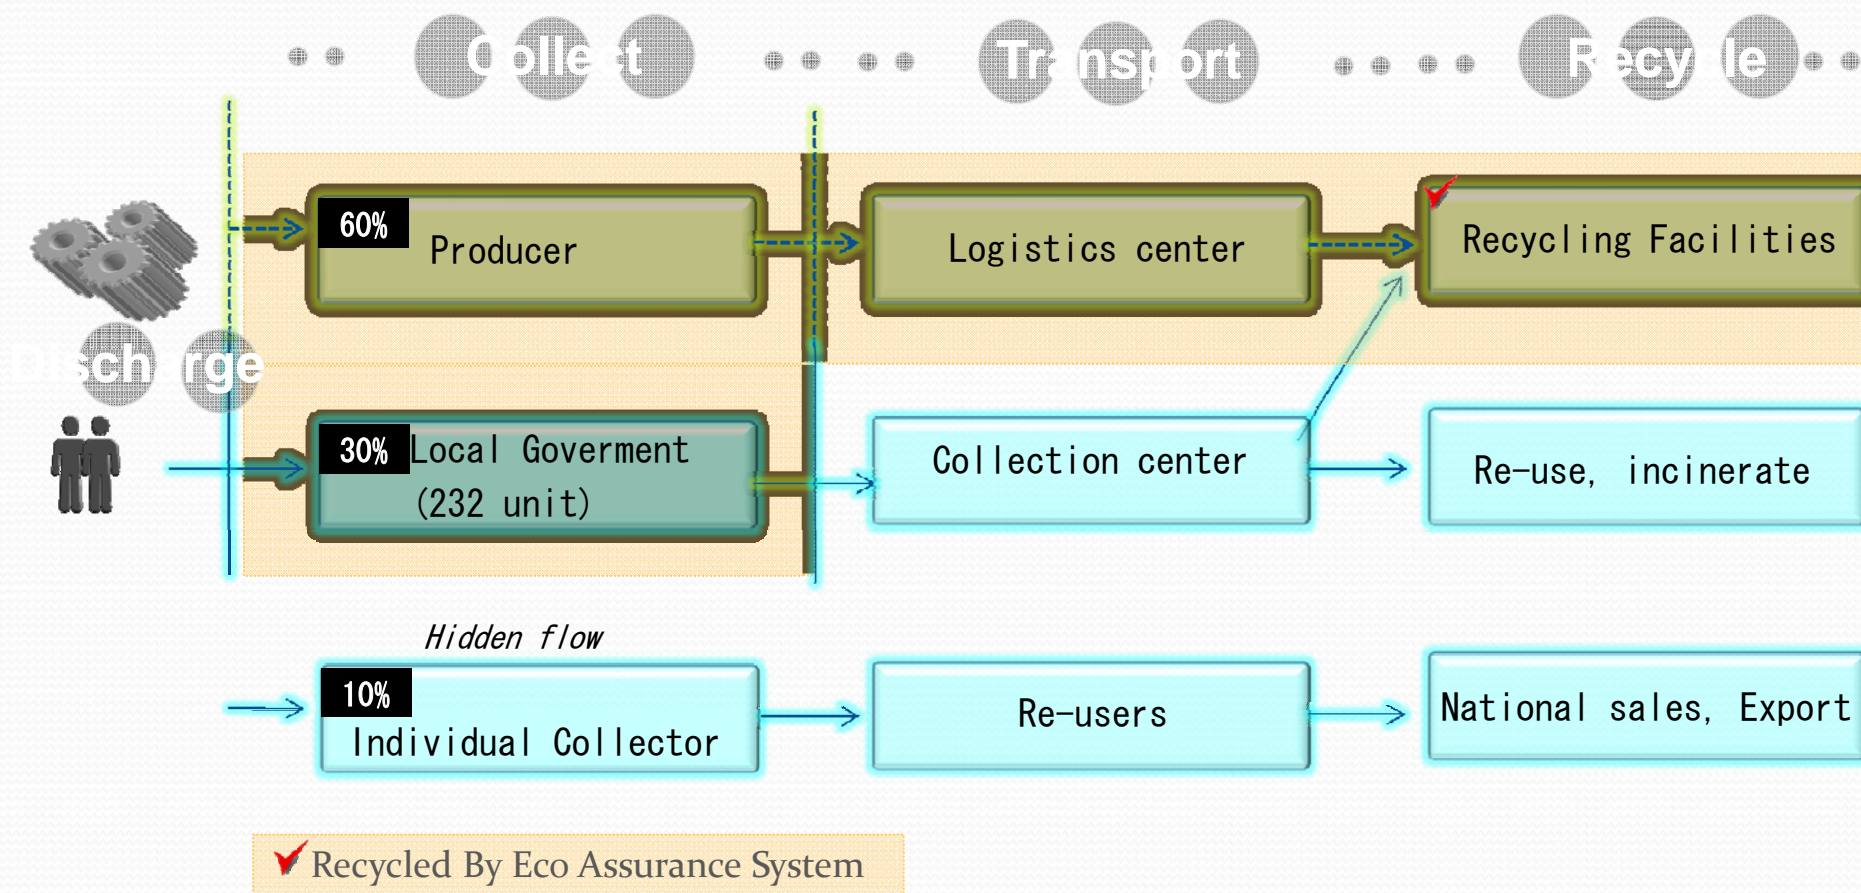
Collect

Transport

Recycle

Discharge

60% Producer

Logistics center

Recycling Facilities

30% Local Goverment (232 unit)

Collection center

Re-use, incinerate

Hidden flow

10% Individual Collector

Re-users

National sales, Export

Recycled By Eco Assurance System